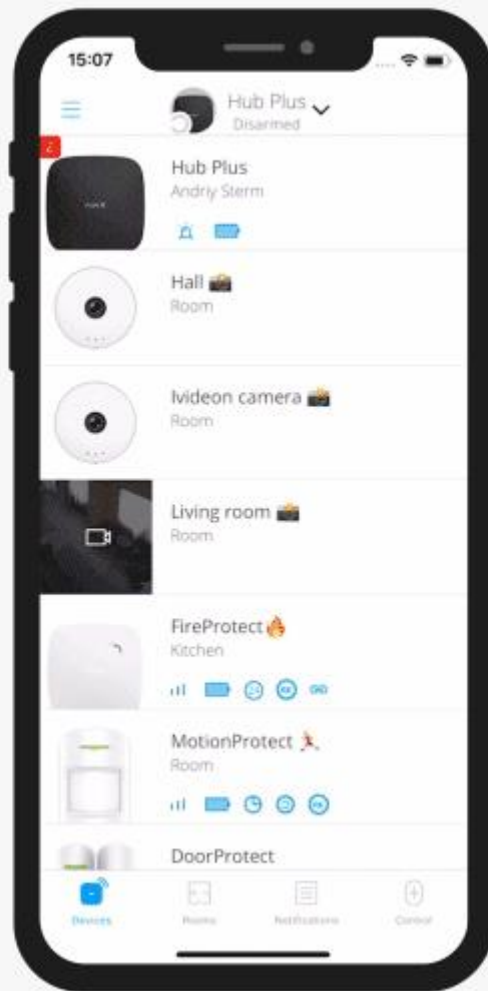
15:07

Hub Plus
Disarmed

2

Hub Plus
Andriy Sterm

Hall 📸
Room

Ivideon camera 📸
Room

Living room 📸
Room

FireProtect🔥
Kitchen

MotionProtect 🏃
Room

DoorProtect

Devices
Rooms
Notifications
Control